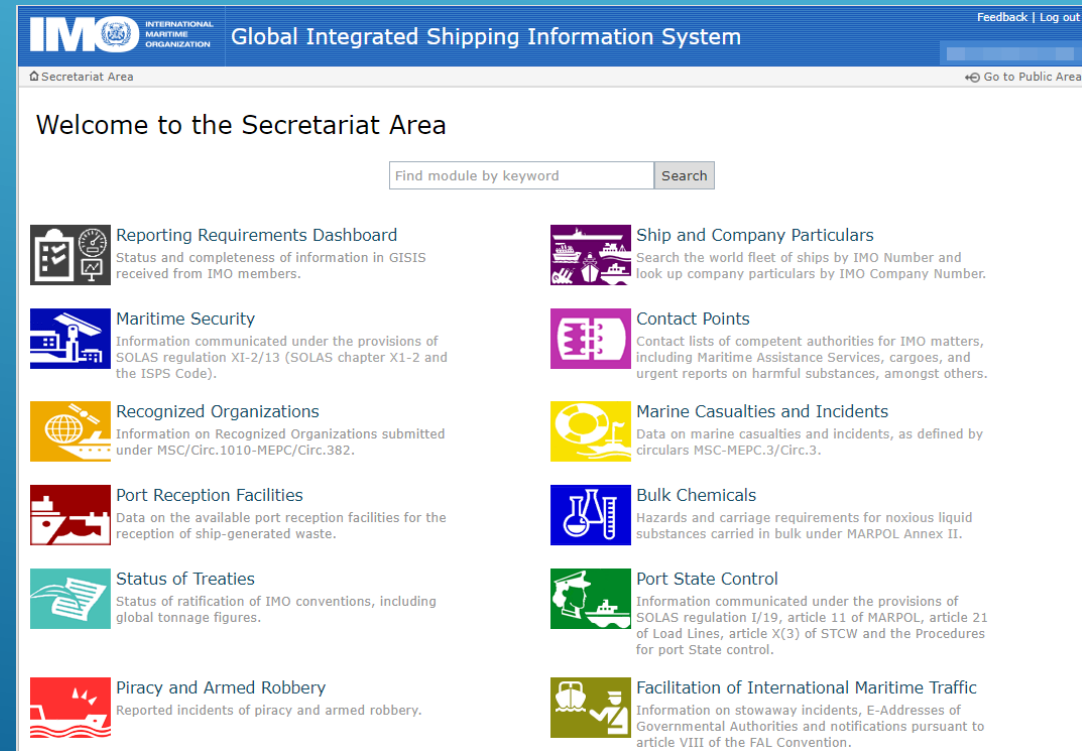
IMO INTERNATIONAL MARITIME ORGANIZATION Global Integrated Shipping Information System

Feedback | Log out

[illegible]

Secretariat Area

Go to Public Area

Welcome to the Secretariat Area

Find module by keyword

Search

Reporting Requirements Dashboard
Status and completeness of information in GISIS received from IMO members.

Maritime Security
Information communicated under the provisions of SOLAS regulation XI-2/13 (SOLAS chapter X1-2 and the ISPS Code).

Recognized Organizations
Information on Recognized Organizations submitted under MSC/Circ.1010-MEPC/Circ.382.

Port Reception Facilities
Data on the available port reception facilities for the reception of ship-generated waste.

Status of Treaties
Status of ratification of IMO conventions, including global tonnage figures.

Piracy and Armed Robbery
Reported incidents of piracy and armed robbery.

Ship and Company Particulars
Search the world fleet of ships by IMO Number and look up company particulars by IMO Company Number.

Contact Points
Contact lists of competent authorities for IMO matters, including Maritime Assistance Services, cargoes, and urgent reports on harmful substances, amongst others.

Marine Casualties and Incidents
Data on marine casualties and incidents, as defined by circulars MSC-MEPC.3/Circ.3.

Bulk Chemicals
Hazards and carriage requirements for noxious liquid substances carried in bulk under MARPOL Annex II.

Port State Control
Information communicated under the provisions of SOLAS regulation I/19, article 11 of MARPOL, article 21 of Load Lines, article X(3) of STCW and the Procedures for port State control.

Facilitation of International Maritime Traffic
Information on stowaway incidents, E-Addresses of Governmental Authorities and notifications pursuant to article VIII of the FAL Convention.